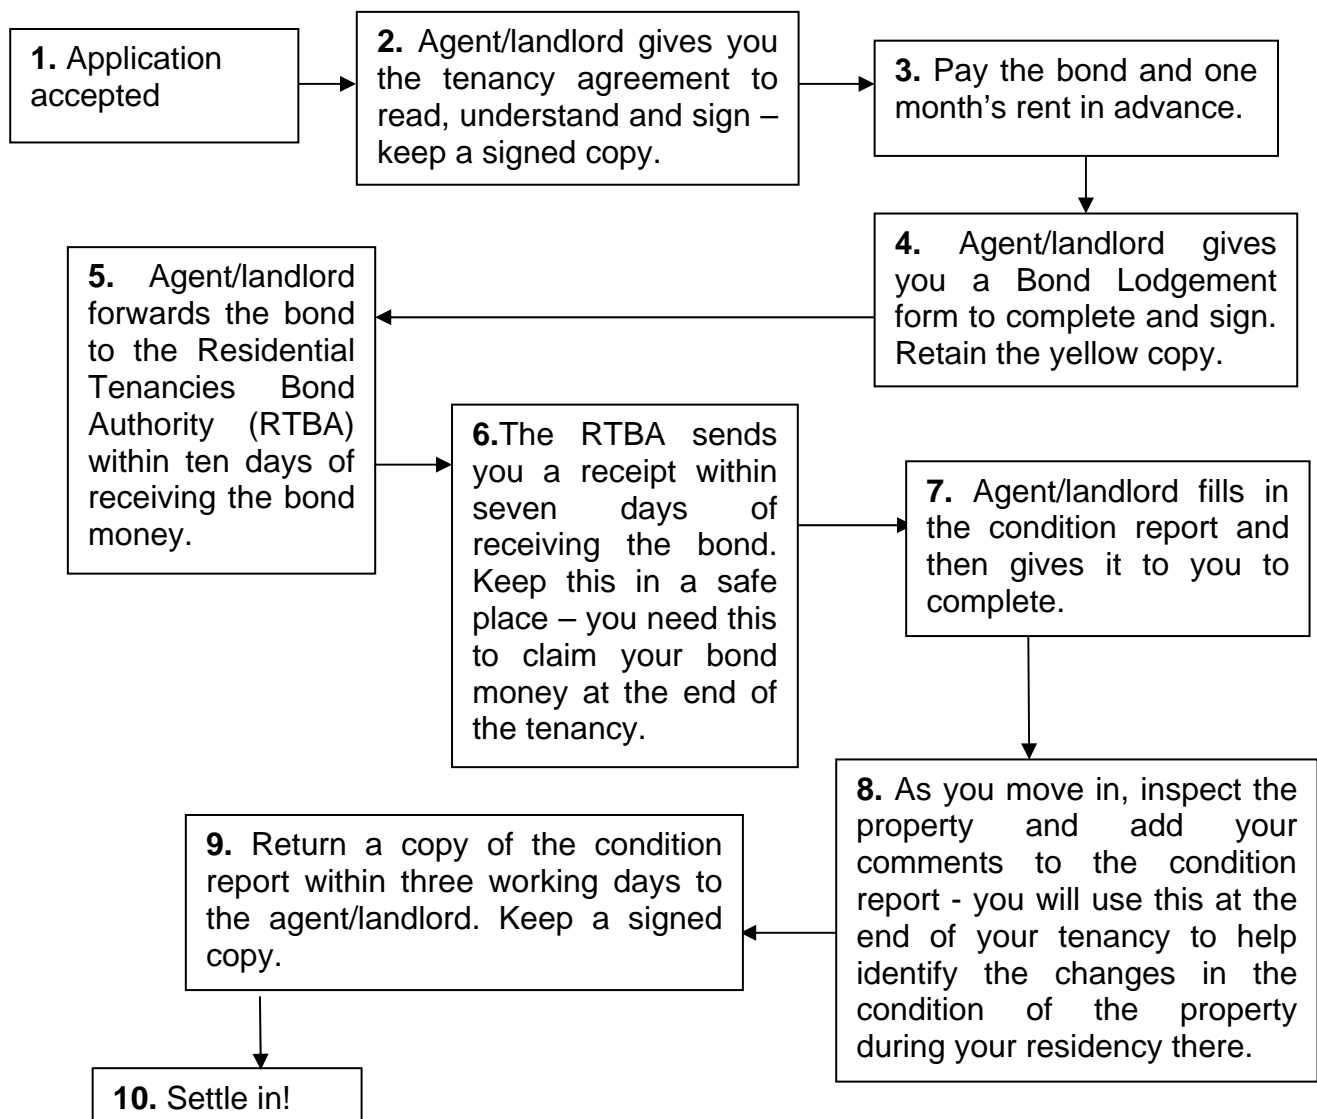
**1.** Application accepted

**2.** Agent/landlord gives you the tenancy agreement to read, understand and sign – keep a signed copy.

**3.** Pay the bond and one month's rent in advance.

**4.** Agent/landlord gives you a Bond Lodgement form to complete and sign. Retain the yellow copy.

**5.** Agent/landlord forwards the bond to the Residential Tenancies Bond Authority (RTBA) within ten days of receiving the bond money.

**6.**The RTBA sends you a receipt within seven days of receiving the bond. Keep this in a safe place – you need this to claim your bond money at the end of the tenancy.

**7.** Agent/landlord fills in the condition report and then gives it to you to complete.

**8.** As you move in, inspect the property and add your comments to the condition report - you will use this at the end of your tenancy to help identify the changes in the condition of the property during your residency there.

**9.** Return a copy of the condition report within three working days to the agent/landlord. Keep a signed copy.

**10.** Settle in!